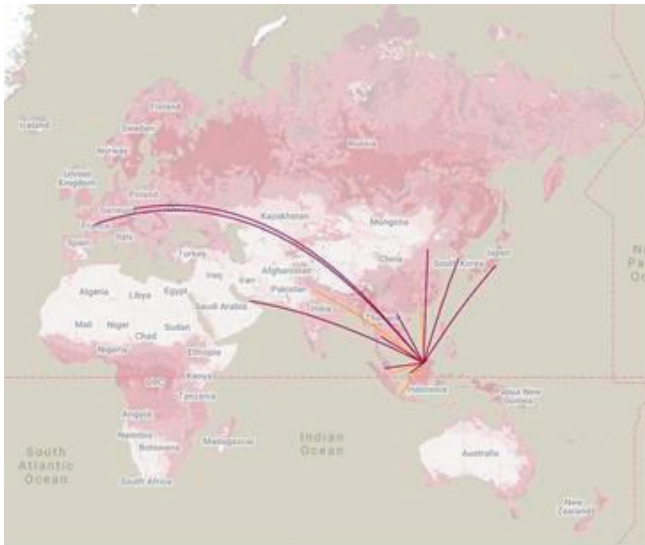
Iceland
Finland
Sweden
Norway
United Kingdom
Poland
Germany
France
Italy
Spain
Russia
Kazakhstan
Mongolia
Turkey
Iraq
Iran
Afghanistan
Pakistan
China
South Korea
Japan
Algeria
Libya
Egypt
Saudi Arabia
India
Thailand
Mali
Niger
Chad
Sudan
Nigeria
Ethiopia
DRC
Kenya
Tanzania
Angola
Namibia
Botswana
South Africa
Madagascar
Indian Ocean
Indonesia
Papua New Guinea
Australia
New Zealand
South Atlantic Ocean
N
Pa
Oc